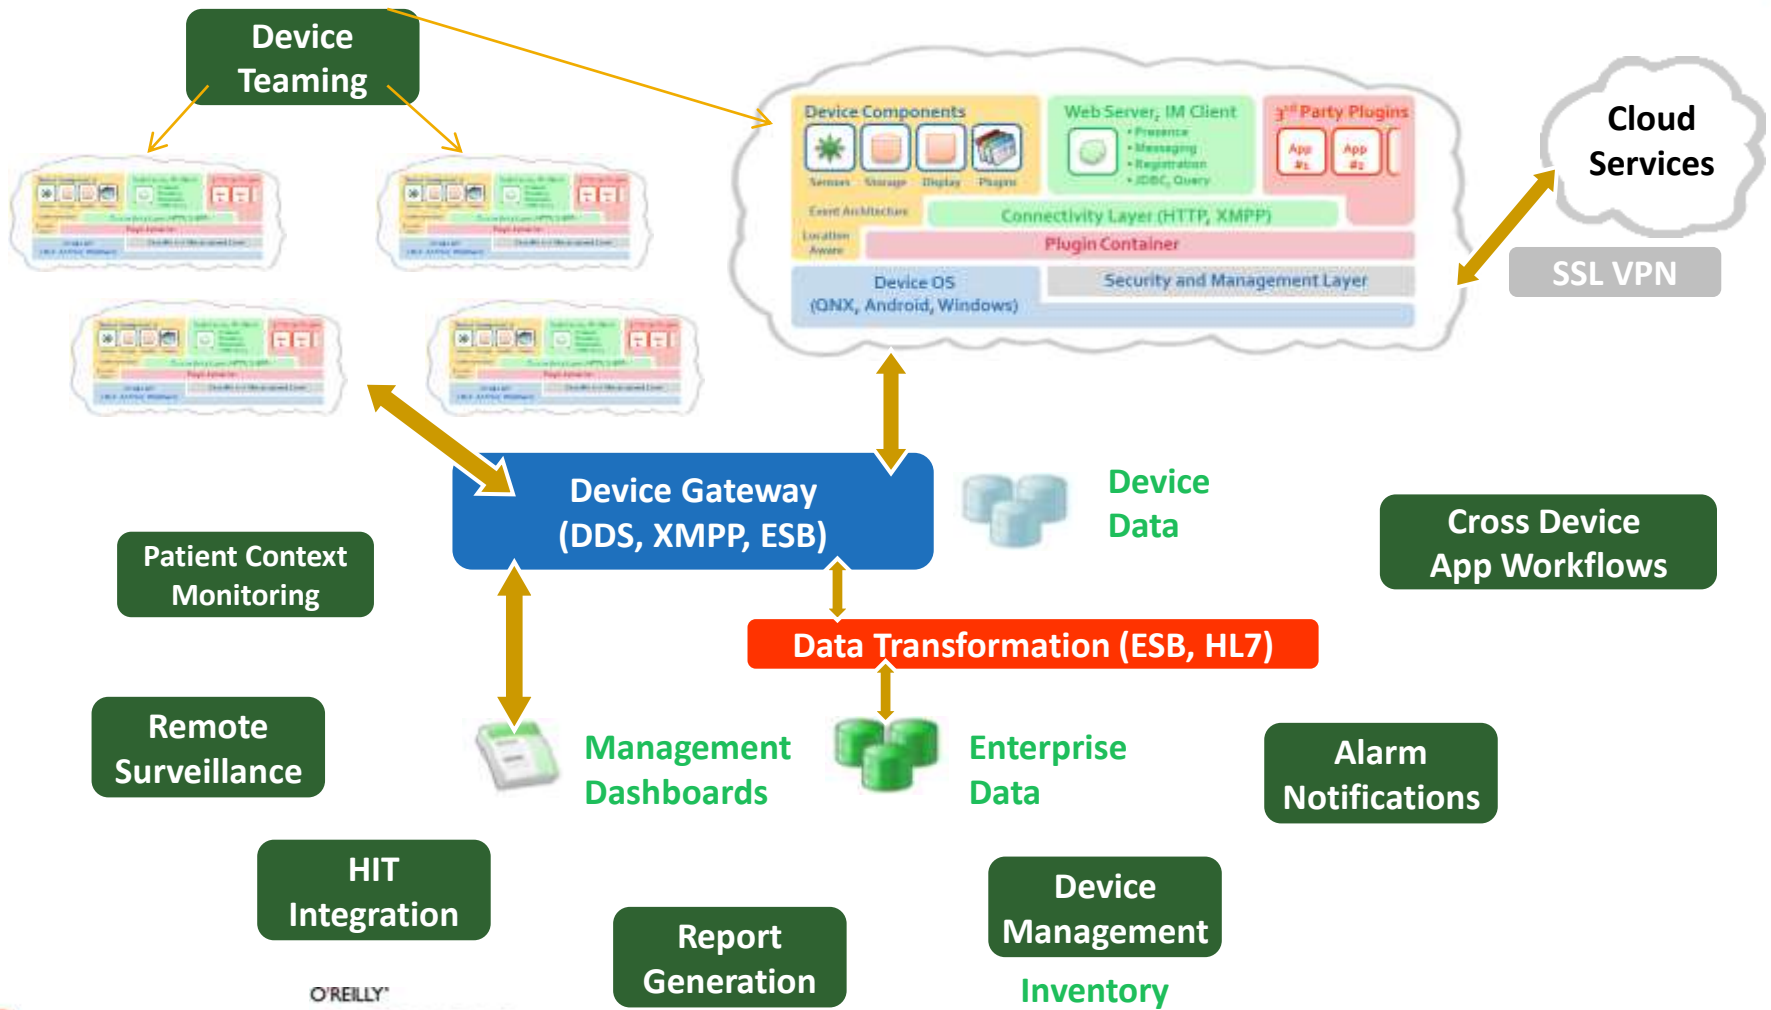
Device Teaming

Device Components

Sensors Storage Display Plugins

Web Server, IM Client
• Presence
• Messaging
• Registration
• JDBC, Query

3rd Party Plugins

App #1 App #2

Event Architecture

Connectivity Layer (HTTP, XMPP)

Location Aware

Plugin Container

Device OS (QNX, Android, Windows)

Security and Management Layer

Cloud Services

SSL VPN

Device Gateway (DDS, XMPP, ESB)

Device Data

Cross Device App Workflows

Patient Context Monitoring

Data Transformation (ESB, HL7)

Remote Surveillance

Management Dashboards

Enterprise Data

Alarm Notifications

HIT Integration

Report Generation

Device Management

Inventory

O'REILLY